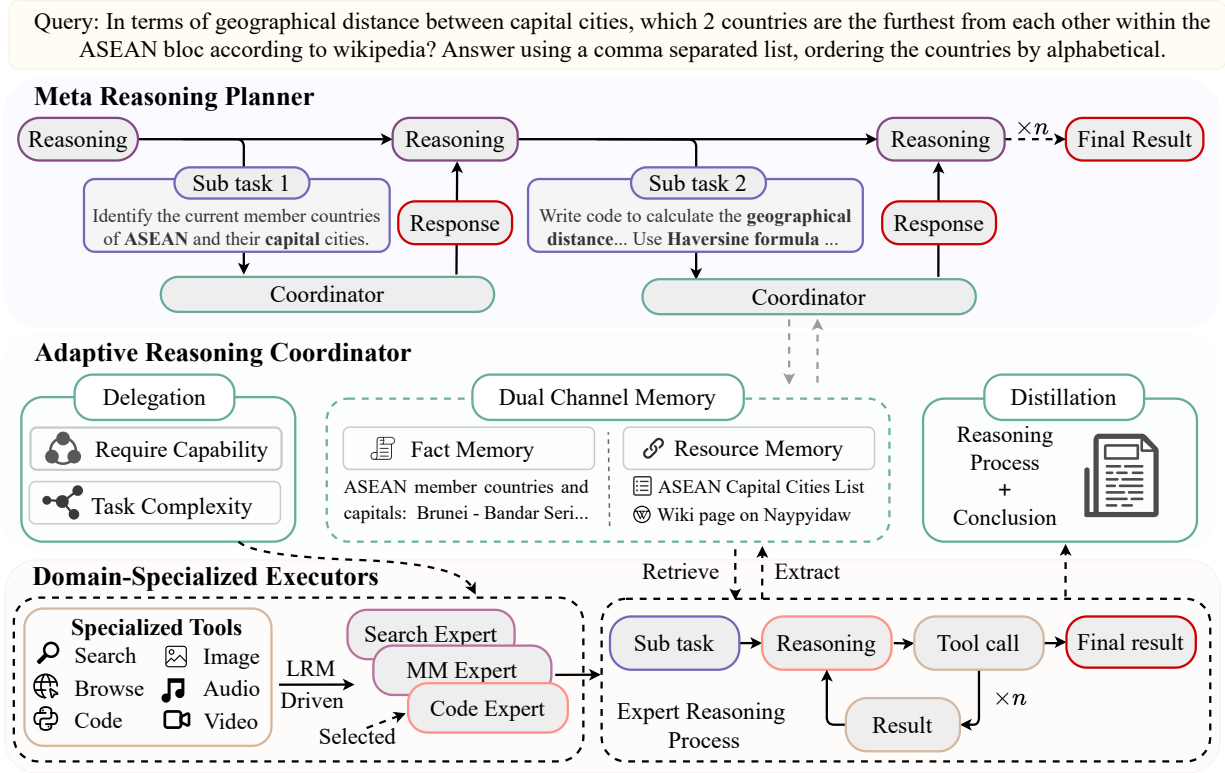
Query: In terms of geographical distance between capital cities, which 2 countries are the furthest from each other within the ASEAN bloc according to wikipedia? Answer using a comma separated list, ordering the countries by alphabetical.

Meta Reasoning Planner

Reasoning

Reasoning

Reasoning $\times n$ Final Result

Sub task 1
Identify the current member countries of ASEAN and their capital cities.

Response

Sub task 2
Write code to calculate the geographical distance... Use Haversine formula ...

Response

Coordinator

Coordinator

Adaptive Reasoning Coordinator

Delegation
Require Capability
Task Complexity

Dual Channel Memory
Fact Memory
ASEAN member countries and capitals: Brunei - Bandar Seri...
Resource Memory
ASEAN Capital Cities List
Wiki page on Naypyidaw

Distillation
Reasoning Process + Conclusion

Domain-Specialized Executors

Retrieve Extract

Specialized Tools
Search Image
Browse Audio
Code Video

LRM Driven

Search Expert
MM Expert
Code Expert
Selected

Sub task
Reasoning
Tool call
Final result
$\times n$
Expert Reasoning Process
Result